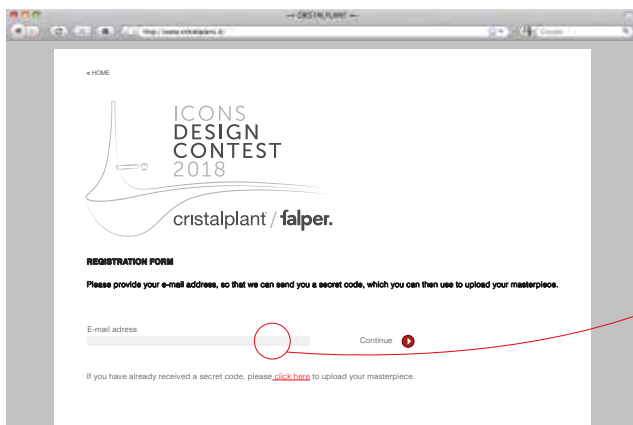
CRISTALPLANT

http://www.cristalplant.it/

Google

< HOME

ICONS
DESIGN
CONTEST
2018

cristalplant / falper.

REGISTRATION FORM

Please provide your e-mail address, so that we can send you a secret code, which you can then use to upload your masterpiece.

E-mail adress

Continue

If you have already received a secret code, please click here to upload your masterpiece.